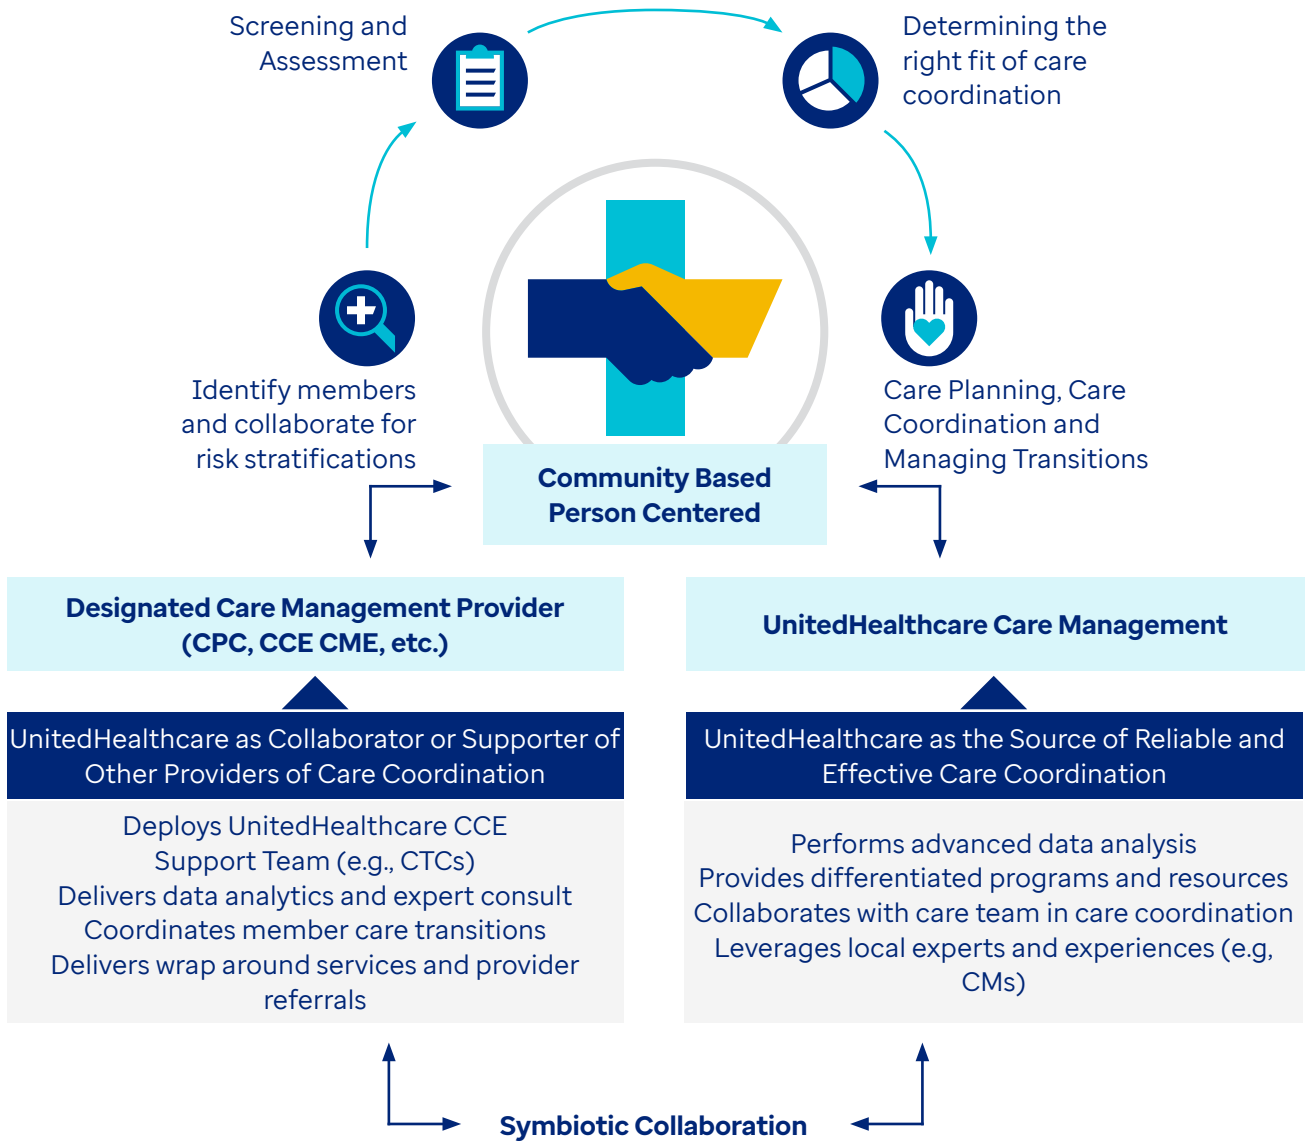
Screening and Assessment

Determining the right fit of care coordination

Identify members and collaborate for risk stratifications

Care Planning, Care Coordination and Managing Transitions

Community Based Person Centered

Designated Care Management Provider (CPC, CCE CME, etc.)

UnitedHealthcare Care Management

UnitedHealthcare as Collaborator or Supporter of Other Providers of Care Coordination

Deploys UnitedHealthcare CCE Support Team (e.g., CTCs)
Delivers data analytics and expert consult
Coordinates member care transitions
Delivers wrap around services and provider referrals

UnitedHealthcare as the Source of Reliable and Effective Care Coordination

Performs advanced data analysis
Provides differentiated programs and resources
Collaborates with care team in care coordination
Leverages local experts and experiences (e.g, CMs)

Symbiotic Collaboration